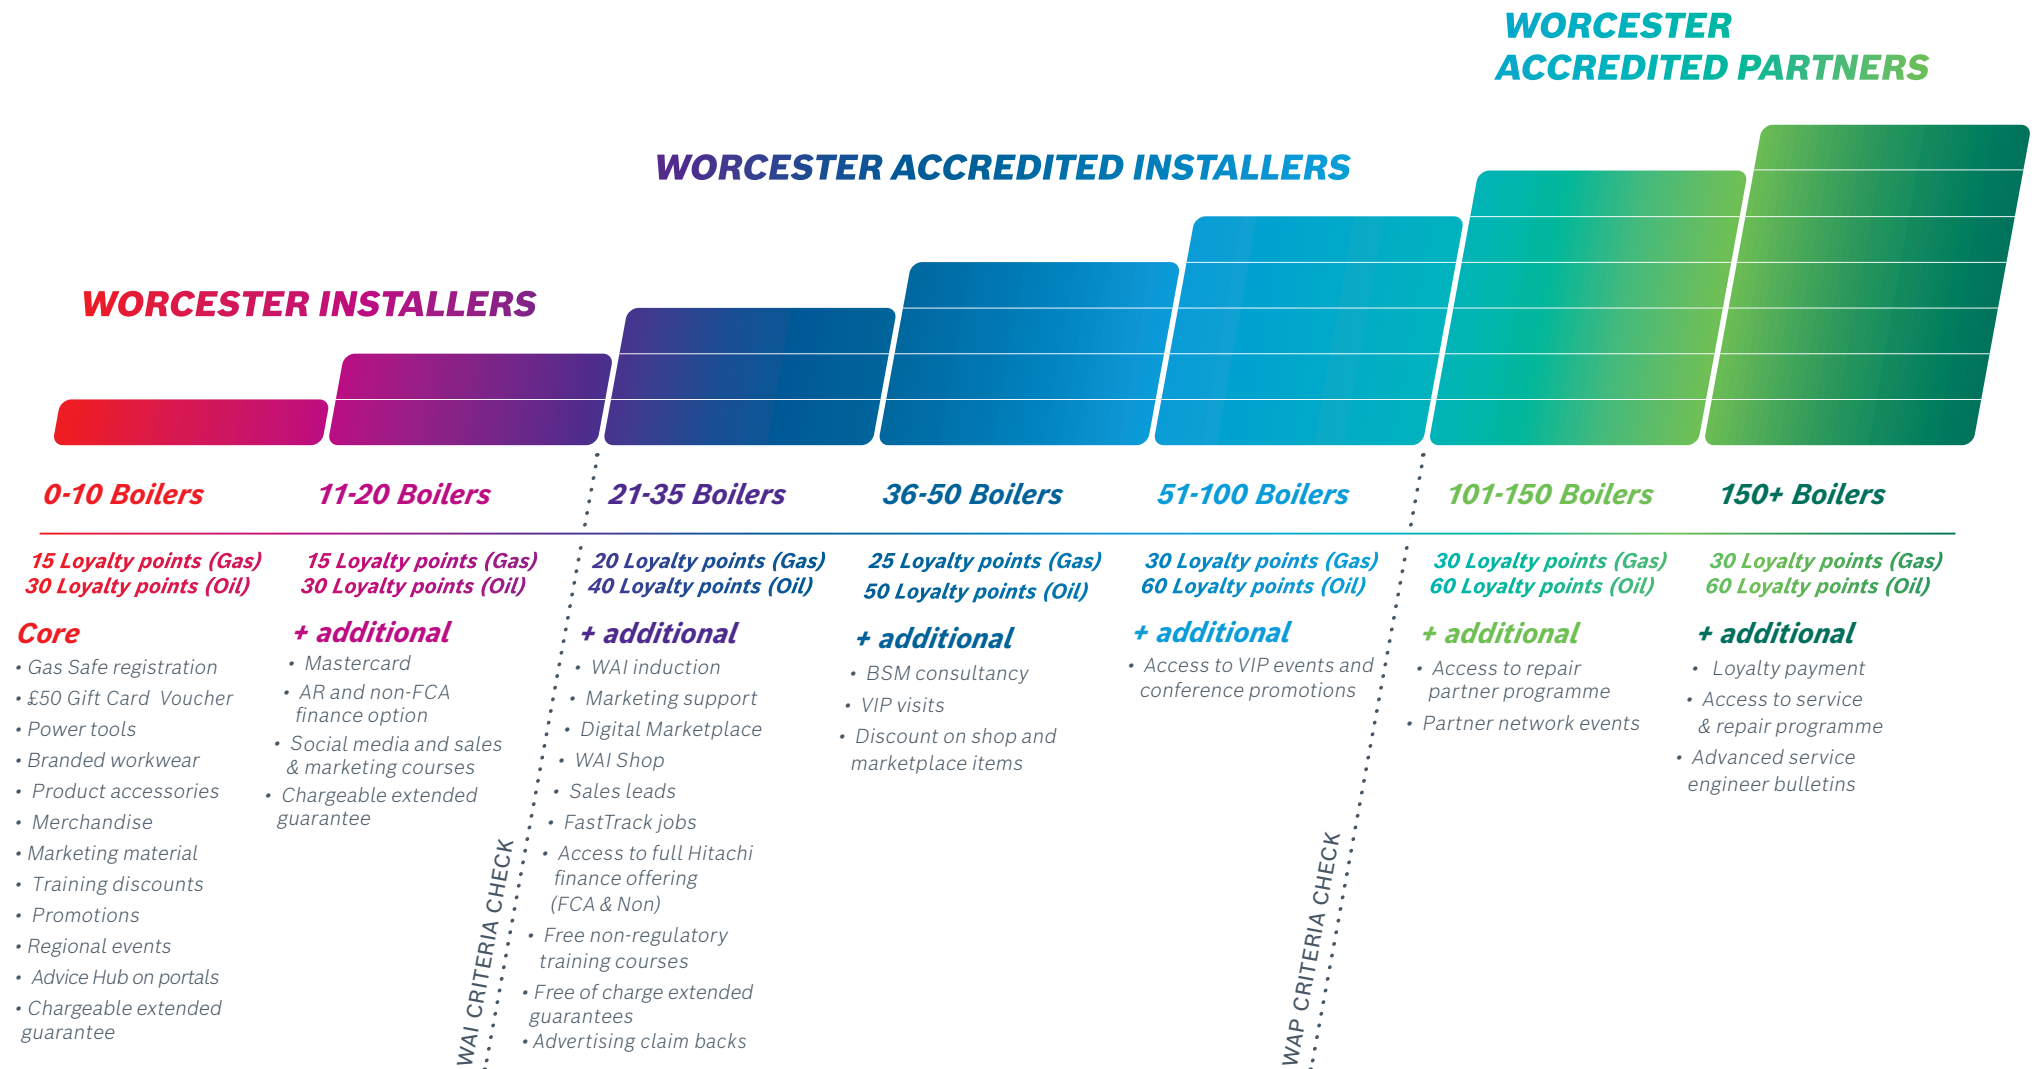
WORCESTER ACCREDITED PARTNERS

WORCESTER ACCREDITED INSTALLERS

WORCESTER INSTALLERS

0-10 Boilers

15 Loyalty points (Gas)
30 Loyalty points (Oil)

Core
• Gas Safe registration
• £50 Gift Card Voucher
• Power tools
• Branded workwear
• Product accessories
• Merchandise
• Marketing material
• Training discounts
• Promotions
• Regional events
• Advice Hub on portals
• Chargeable extended guarantee

11-20 Boilers

15 Loyalty points (Gas)
30 Loyalty points (Oil)

+ additional
• Mastercard
• AR and non-FCA finance option
• Social media and sales & marketing courses
• Chargeable extended guarantee

WAI CRITERIA CHECK

21-35 Boilers

20 Loyalty points (Gas)
40 Loyalty points (Oil)

+ additional
• WAI induction
• Marketing support
• Digital Marketplace
• WAI Shop
• Sales leads
• FastTrack jobs
• Access to full Hitachi finance offering (FCA & Non)
• Free non-regulatory training courses
• Free of charge extended guarantees
• Advertising claim backs

36-50 Boilers

25 Loyalty points (Gas)
50 Loyalty points (Oil)

+ additional
• BSM consultancy
• VIP visits
• Discount on shop and marketplace items

51-100 Boilers

30 Loyalty points (Gas)
60 Loyalty points (Oil)

+ additional
• Access to VIP events and conference promotions

WAP CRITERIA CHECK

101-150 Boilers

30 Loyalty points (Gas)
60 Loyalty points (Oil)

+ additional
• Access to repair partner programme
• Partner network events

150+ Boilers

30 Loyalty points (Gas)
60 Loyalty points (Oil)

+ additional
• Loyalty payment
• Access to service & repair programme
• Advanced service engineer bulletins